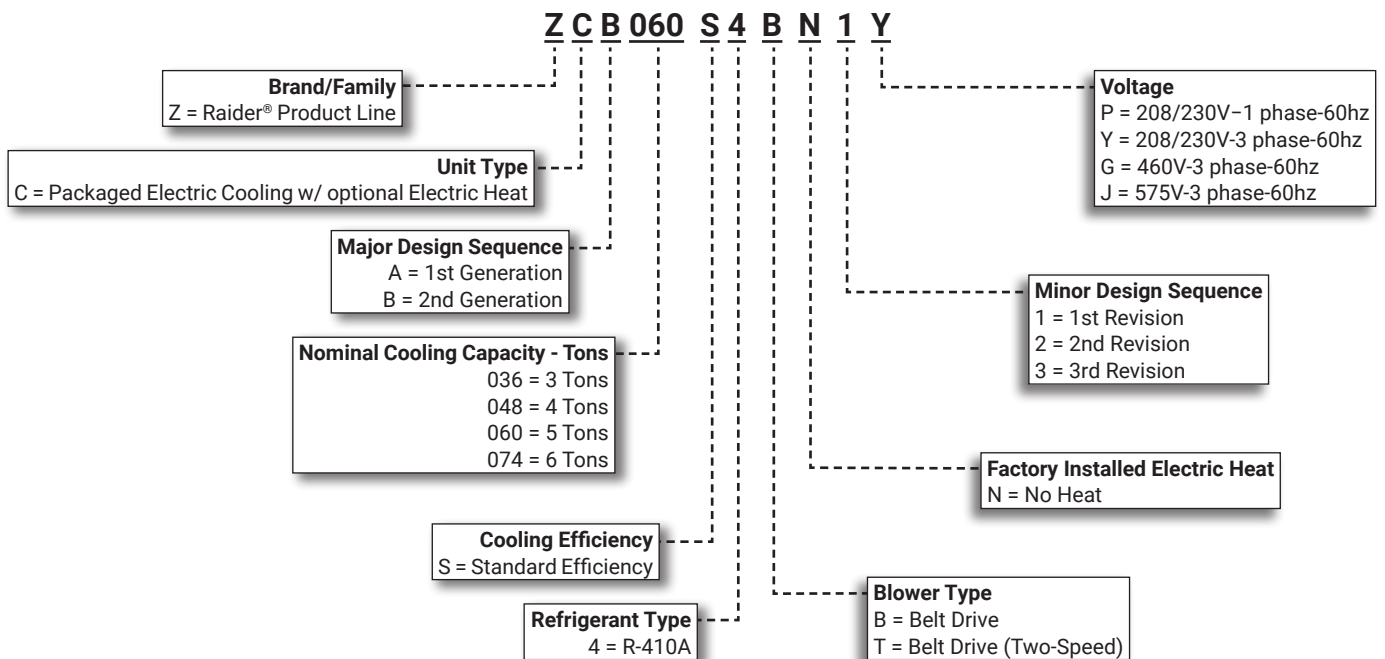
Z C B 060 S 4 B N 1 Y

Brand/Family
Z = Raider® Product Line

Unit Type
C = Packaged Electric Cooling w/ optional Electric Heat

Major Design Sequence
A = 1st Generation
B = 2nd Generation

Nominal Cooling Capacity - Tons
036 = 3 Tons
048 = 4 Tons
060 = 5 Tons
074 = 6 Tons

Cooling Efficiency
S = Standard Efficiency

Refrigerant Type
4 = R-410A

Voltage
P = 208/230V–1 phase-60hz
Y = 208/230V-3 phase-60hz
G = 460V-3 phase-60hz
J = 575V-3 phase-60hz

Minor Design Sequence
1 = 1st Revision
2 = 2nd Revision
3 = 3rd Revision

Factory Installed Electric Heat
N = No Heat

Blower Type
B = Belt Drive
T = Belt Drive (Two-Speed)